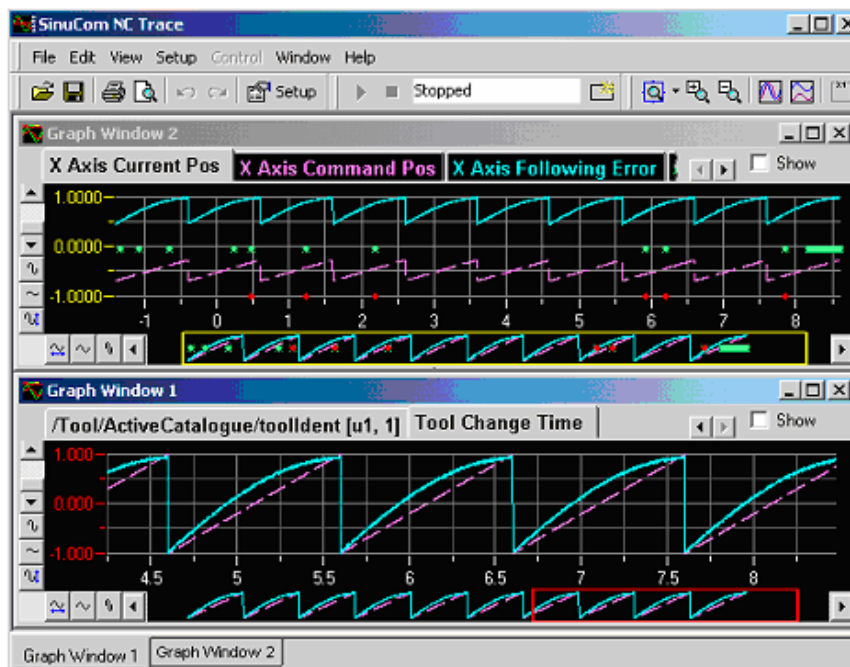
SinuCom NC Trace

File Edit View Setup Control Window Help

Setup Stopped

Graph Window 2

X Axis Current Pos | X Axis Command Pos | X Axis Following Error

Show

1.0000

0.0000

-1.0000

-1 0 1 2 3 4 5 6 7 8

Graph Window 1

/Tool/ActiveCatalogue/toolIdent [u1, 1] | Tool Change Time

Show

1.000

0.000

-1.000

4.5 5 5.5 6 6.5 7 7.5 8

Graph Window 1 | Graph Window 2